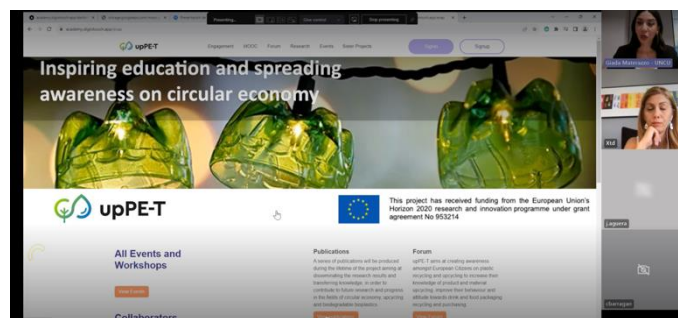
Presenting...
Stop presenting
upPE-T
Engagement
MOOC
Forum
Research
Events
Sister Projects
Signup

Inspiring education and spreading awareness on circular economy

upPE-T

This project has received funding from the European Union's Horizon 2020 research and innovation programme under grant agreement No 953214

All Events and Workshops

View Events

Collaborators

Publications

A series of publications will be produced during the lifetime of the project aiming at disseminating the research results and transferring knowledge, in order to contribute to future research and progress in the fields of circular economy, upcycling and biodegradable bioplastics.

Forum

upPE-T aims at creating awareness amongst European Citizens on plastic recycling and upcycling to increase their knowledge of product and material upcycling, improve their behaviour and attitude towards drink and food packaging recycling and purchasing.

Giada Malerusso - UNICU
Kid
Laguera
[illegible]